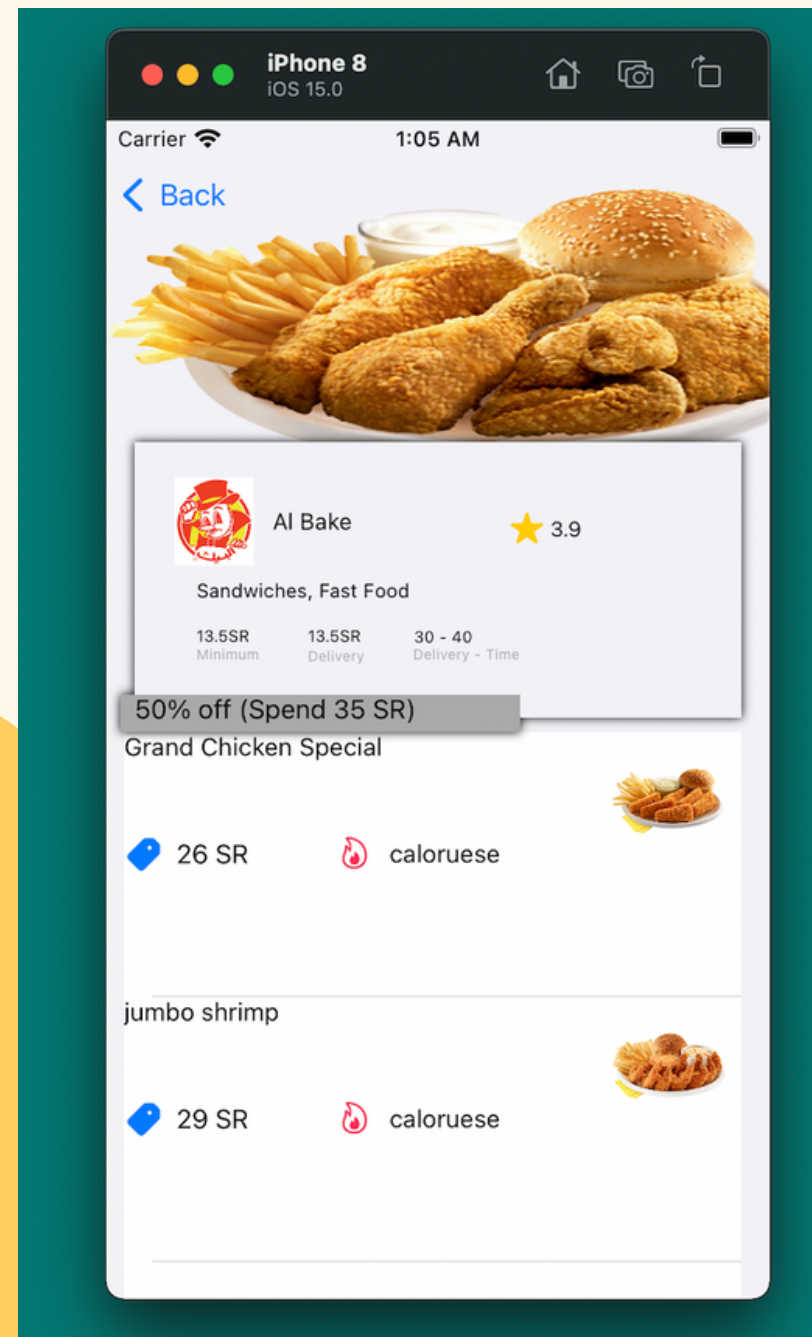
iPhone 8
iOS 15.0

Carrier 1:05 AM

Back

Al Bake

3.9

Sandwiches, Fast Food

| 13.5SR | 13.5SR | 30 - 40 |
|---|---|---|
| Minimum | Delivery | Delivery - Time |

50% off (Spend 35 SR)

Grand Chicken Special

26 SR caloruese

jumbo shrimp

29 SR caloruese